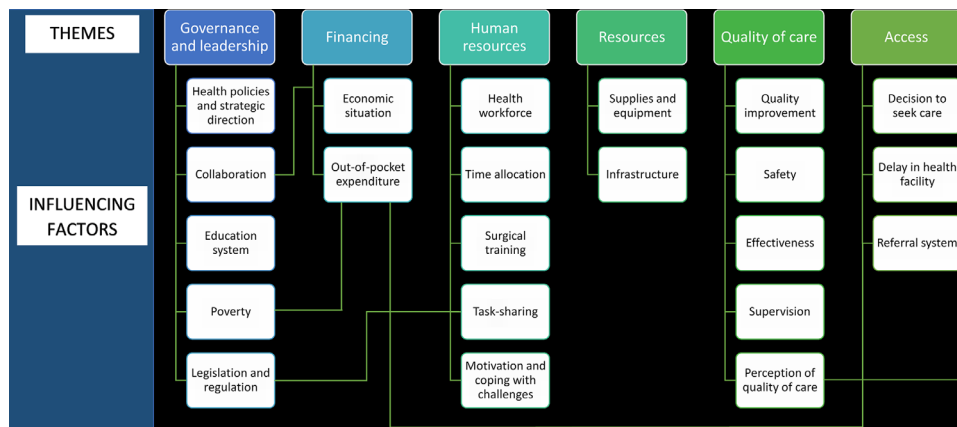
THEMES

INFLUENCING FACTORS

Governance and leadership

Health policies and strategic direction

Collaboration

Education system

Poverty

Legislation and regulation

Financing

Economic situation

Out-of-pocket expenditure

Human resources

Health workforce

Time allocation

Surgical training

Task-sharing

Motivation and coping with challenges

Resources

Supplies and equipment

Infrastructure

Quality of care

Quality improvement

Safety

Effectiveness

Supervision

Perception of quality of care

Access

Decision to seek care

Delay in health facility

Referral system